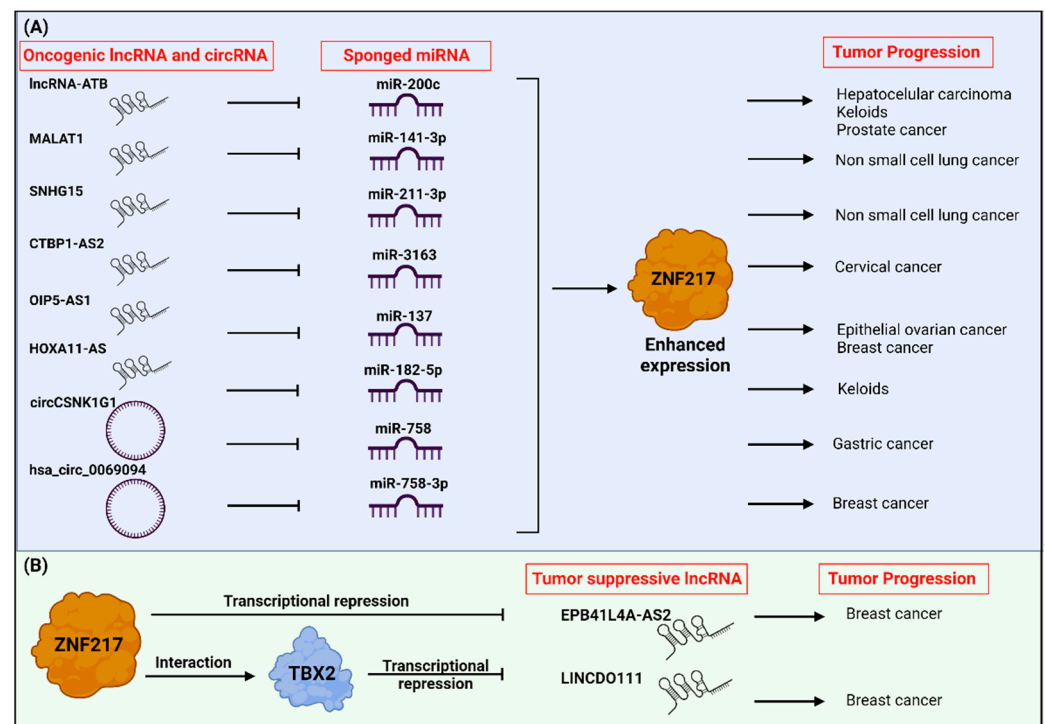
(A)

Oncogenic lncRNA and circRNA

Sponged miRNA

Tumor Progression

lncRNA-ATB
miR-200c
Hepatocelular carcinoma
Keloids
Prostate cancer

MALAT1
miR-141-3p
Non small cell lung cancer

SNHG15
miR-211-3p
Non small cell lung cancer

CTBP1-AS2
miR-3163
Cervical cancer

OIP5-AS1
miR-137
Epithelial ovarian cancer
Breast cancer

HOXA11-AS
miR-182-5p
Keloids

circCSNK1G1
miR-758
Gastric cancer

hsa_circ_0069094
miR-758-3p
Breast cancer

ZNF217
Enhanced expression

(B)

Tumor suppressive lncRNA

Tumor Progression

ZNF217

Transcriptional repression

EPB41L4A-AS2

Breast cancer

Interaction

TBX2

Transcriptional repression

LINCDO111

Breast cancer